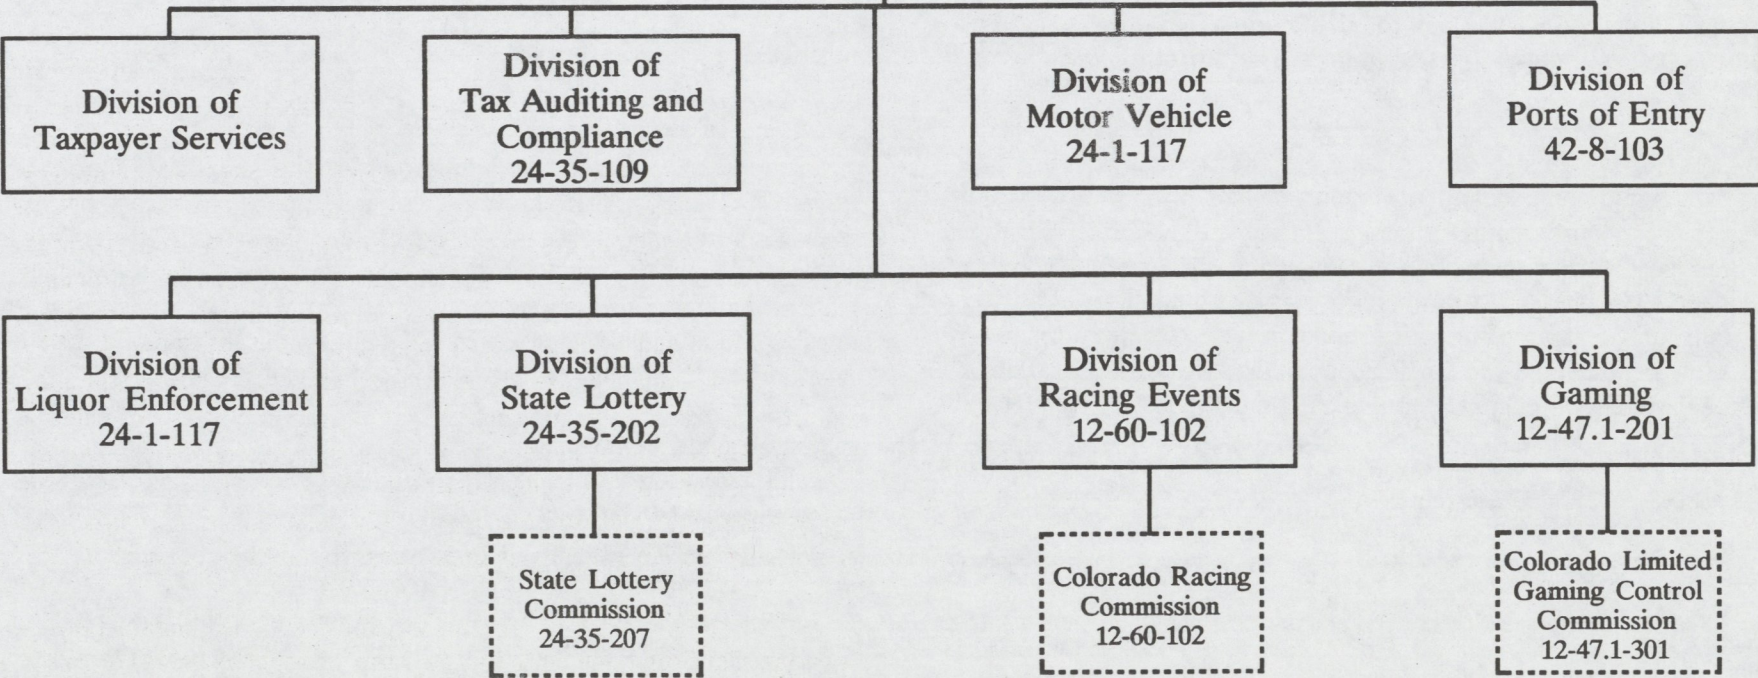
Division of Taxpayer Services

Division of Tax Auditing and Compliance 24-35-109

Division of Motor Vehicle 24-1-117

Division of Ports of Entry 42-8-103

Division of Liquor Enforcement 24-1-117

Division of State Lottery 24-35-202

Division of Racing Events 12-60-102

Division of Gaming 12-47.1-201

State Lottery Commission 24-35-207

Colorado Racing Commission 12-60-102

Colorado Limited Gaming Control Commission 12-47.1-301